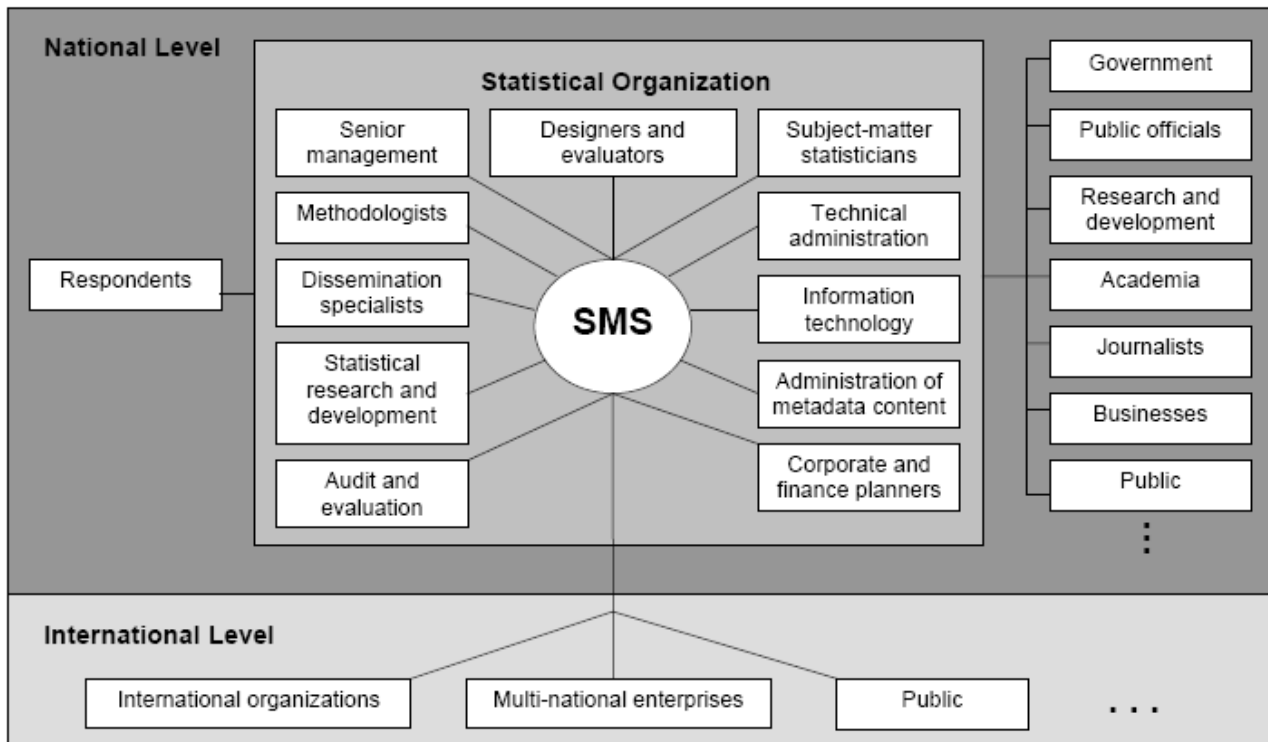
National Level

Statistical Organization

Senior management

Designers and evaluators

Subject-matter statisticians

Methodologists

Technical administration

Respondents

Dissemination specialists

SMS

Information technology

Statistical research and development

Administration of metadata content

Audit and evaluation

Corporate and finance planners

Government

Public officials

Research and development

Academia

Journalists

Businesses

Public

⋮

International Level

International organizations

Multi-national enterprises

Public

. . .